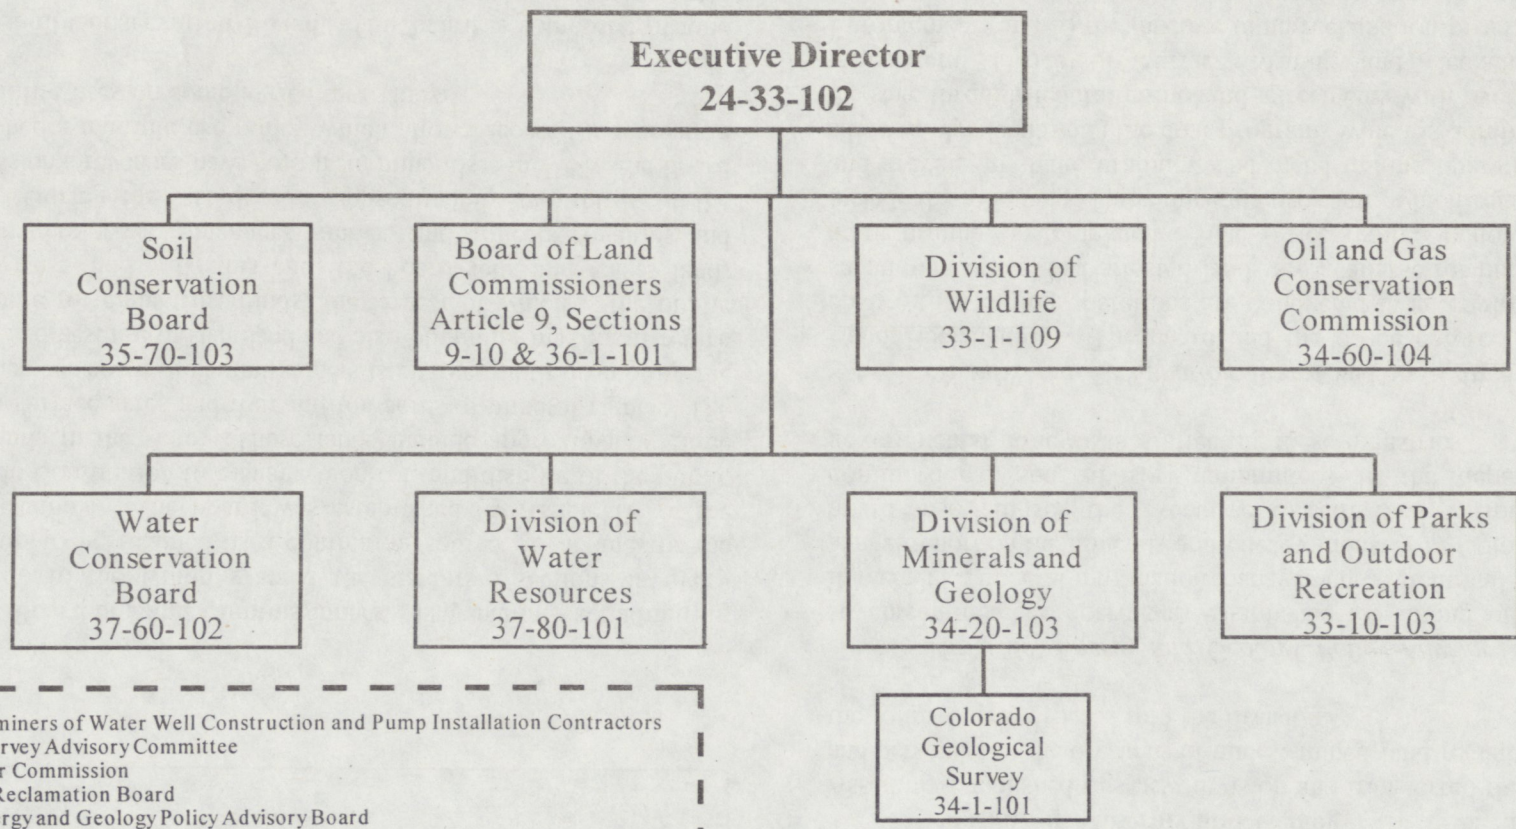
Executive Director
24-33-102

Soil Conservation Board
35-70-103

Board of Land Commissioners
Article 9, Sections 9-10 & 36-1-101

Division of Wildlife
33-1-109

Oil and Gas Conservation Commission
34-60-104

Water Conservation Board
37-60-102

Division of Water Resources
37-80-101

Division of Minerals and Geology
34-20-103

Division of Parks and Outdoor Recreation
33-10-103

Colorado Geological Survey
34-1-101

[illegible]miners of Water Well Construction and Pump Installation Contractors
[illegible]rvey Advisory Committee
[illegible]r Commission
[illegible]Reclamation Board
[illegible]rgy and Geology Policy Advisory Board